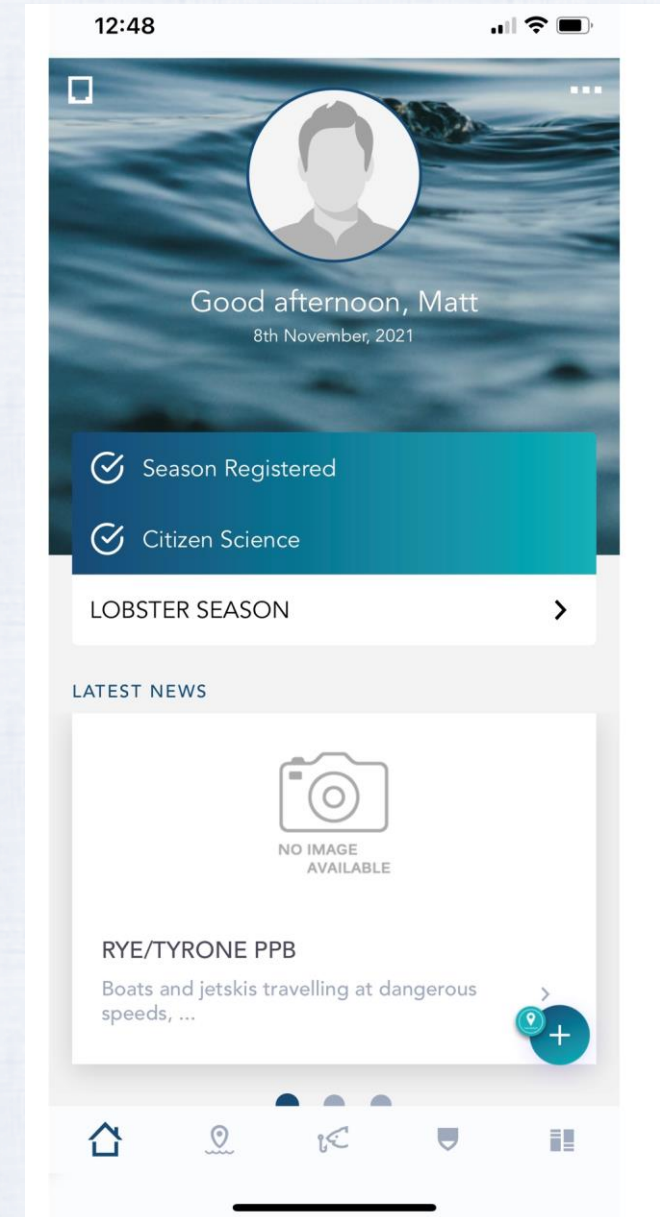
12:48

Good afternoon, Matt
8th November, 2021

Season Registered

Citizen Science

LOBSTER SEASON

LATEST NEWS

NO IMAGE AVAILABLE

RYE/TYRONE PPB

Boats and jetskis travelling at dangerous speeds, ...

+